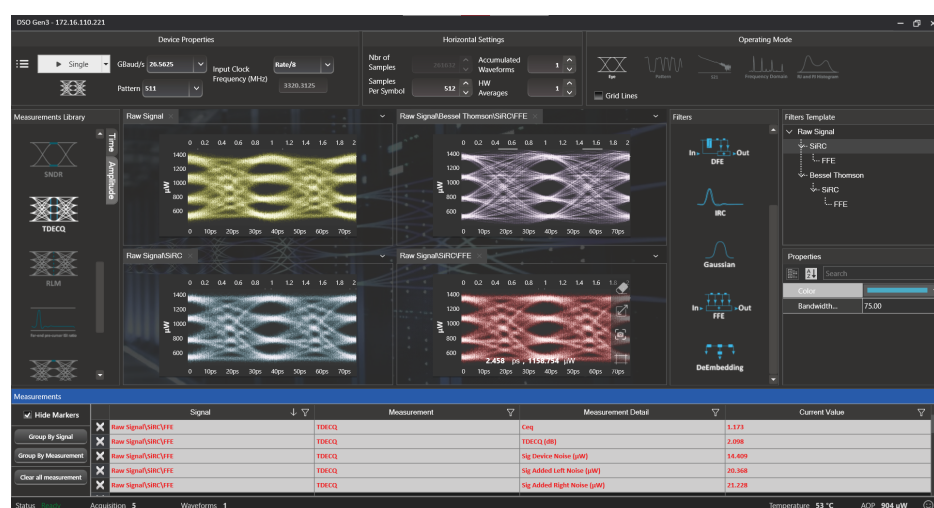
DSO Gen3 - 172.16.110.221

Device Properties

Single

GBaud/s 26.5625

Input Clock Frequency (MHz)

Rate/8

Pattern 511

3320.3125

Horizontal Settings

Nbr of Samples

Accumulated Waveforms 1

Samples Per Symbol 512

HW Averages 1

Operating Mode

Eye

Pattern

Gb

Frequency Domain

RJ and PJ Histogram

Grid Lines

Measurements Library

Time

Amplitude

SNDR

TDECQ

RLM

Raw Signal

0 0.2 0.4 0.6 0.8 1 1.2 1.4 1.6 1.8 2

1400 1200 1000 800 600

µW

0 10ps 20ps 30ps 40ps 50ps 60ps 70ps

Raw Signal\Bessel Thomson\SIRC\FFE

0 0.2 0.4 0.6 0.8 1 1.2 1.4 1.6 1.8 2

1400 1200 1000 800 600

µW

0 10ps 20ps 30ps 40ps 50ps 60ps 70ps

Raw Signal\SIRC

0 0.2 0.4 0.6 0.8 1 1.2 1.4 1.6 1.8 2

1400 1200 1000 800 600

µW

0 10ps 20ps 30ps 40ps 50ps 60ps 70ps

Raw Signal\SIRC\FFE

0 0.2 0.4 0.6 0.8 1 1.2 1.4 1.6 1.8 2

1400 1200 1000 800 600

µW

2.458 ps , 1158.754 µW

0 10ps 20ps 30ps 40ps 50ps 60ps 70ps

Filters

In Out

DFE

IRC

Gaussian

In Out

FFE

DeEmbedding

Filters Template

Raw Signal

SiRC

FFE

Bessel Thomson

SiRC

FFE

Properties

Search

Color

Bandwidth... 75.00

Measurements

Hide Markers

Group By Signal

Group By Measurement

Clear all measurement

| Signal | Measurement | Measurement Detail | Current Value |
|---|---|---|---|
| Raw Signal\SIRC\FFE | TDECQ | Ceq | 1.173 |
| Raw Signal\SIRC\FFE | TDECQ | TDECQ (dB) | 2.098 |
| Raw Signal\SIRC\FFE | TDECQ | Sig Device Noise (µW) | 14.409 |
| Raw Signal\SIRC\FFE | TDECQ | Sig Added Left Noise (µW) | 20.368 |
| Raw Signal\SIRC\FFE | TDECQ | Sig Added Right Noise (µW) | 21.228 |

Status Ready Acquisition 5 Waveforms 1 Temperature 53 °C AOP 904 µW